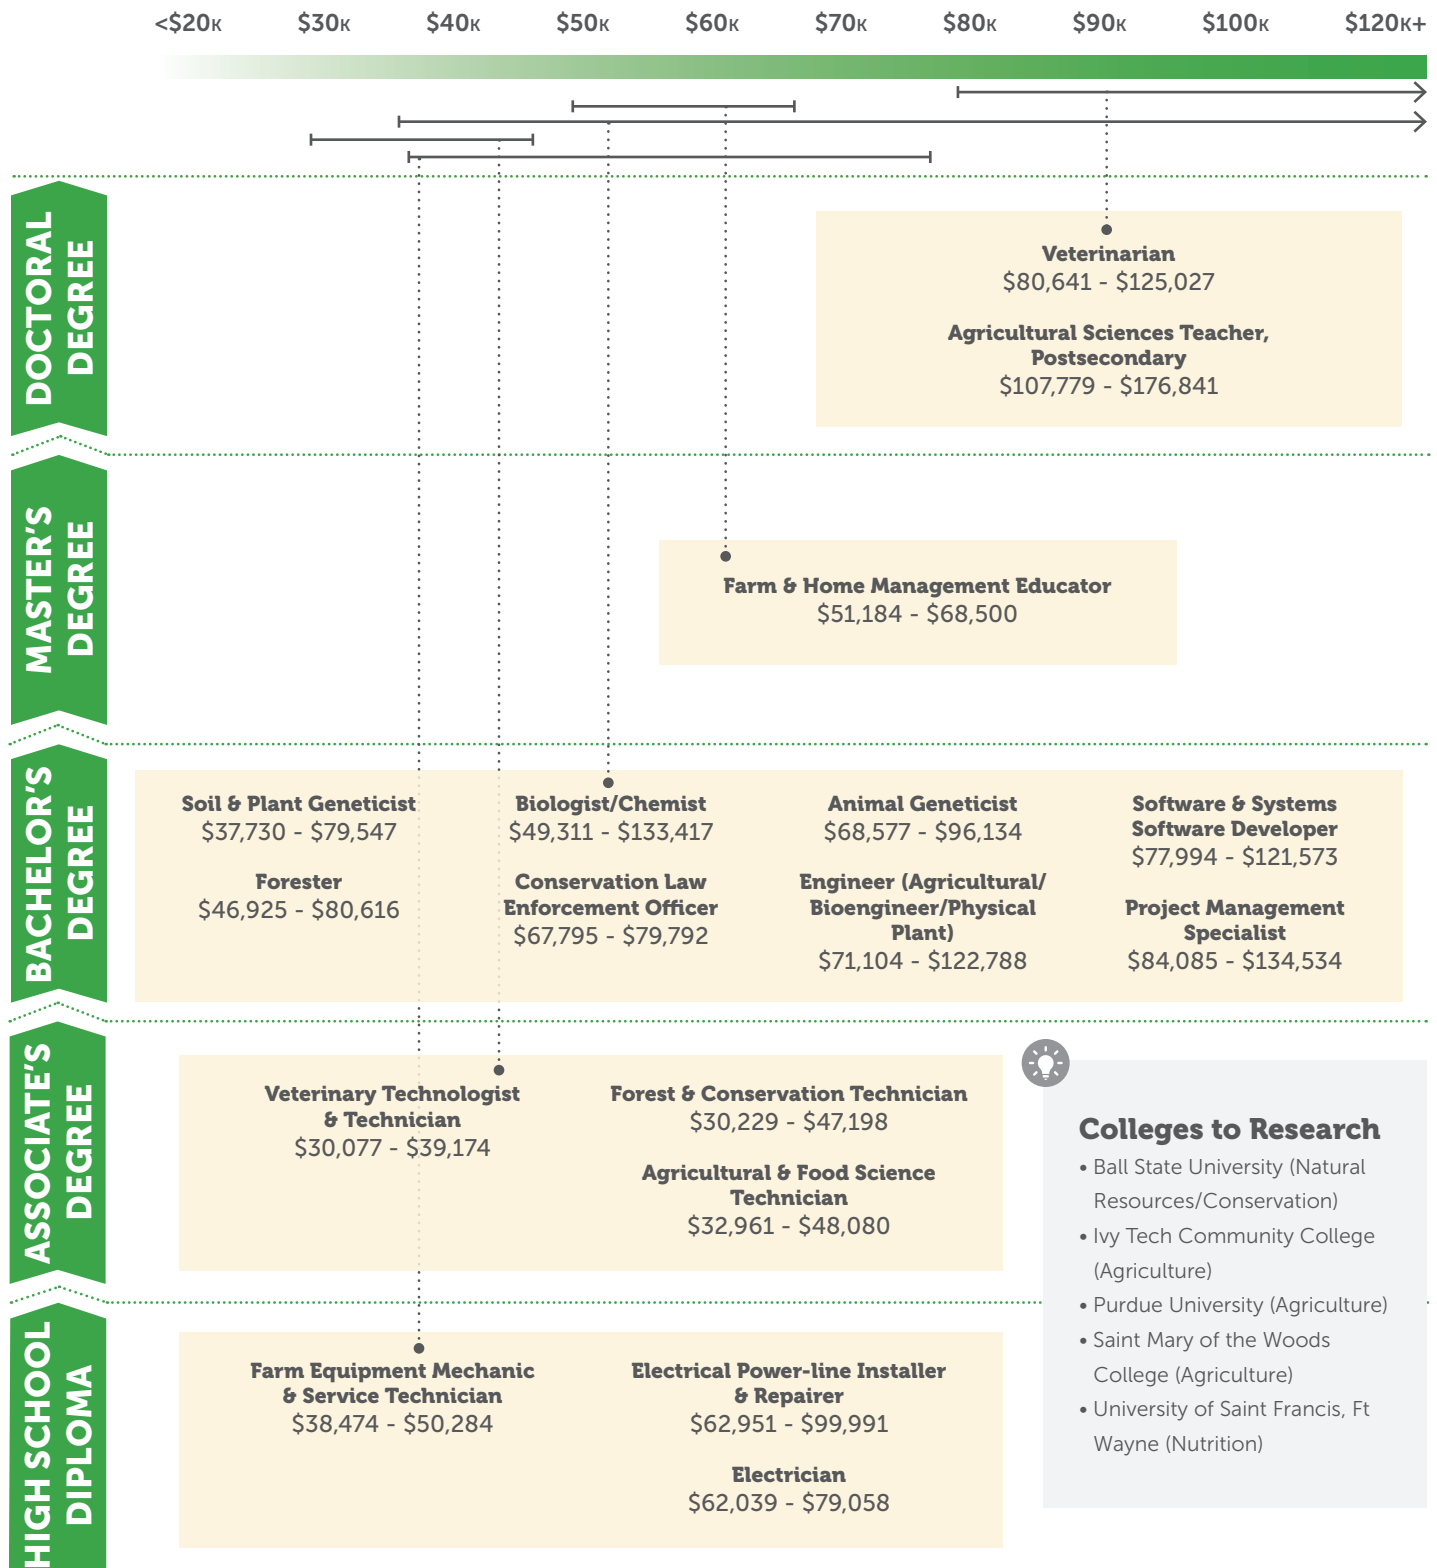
<$20K $30K $40K $50K $60K $70K $80K $90K $100K $120K+

DOCTORAL DEGREE

Veterinarian
$80,641 - $125,027

Agricultural Sciences Teacher, Postsecondary
$107,779 - $176,841

MASTER'S DEGREE

Farm & Home Management Educator
$51,184 - $68,500

BACHELOR'S DEGREE

Soil & Plant Geneticist
$37,730 - $79,547

Forester
$46,925 - $80,616

Biologist/Chemist
$49,311 - $133,417

Conservation Law Enforcement Officer
$67,795 - $79,792

Animal Geneticist
$68,577 - $96,134

Engineer (Agricultural/ Bioengineer/Physical Plant)
$71,104 - $122,788

Software & Systems Software Developer
$77,994 - $121,573

Project Management Specialist
$84,085 - $134,534

ASSOCIATE'S DEGREE

Veterinary Technologist & Technician
$30,077 - $39,174

Forest & Conservation Technician
$30,229 - $47,198

Agricultural & Food Science Technician
$32,961 - $48,080

HIGH SCHOOL DIPLOMA

Farm Equipment Mechanic & Service Technician
$38,474 - $50,284

Electrical Power-line Installer & Repairer
$62,951 - $99,991

Electrician
$62,039 - $79,058

Colleges to Research
• Ball State University (Natural Resources/Conservation)
• Ivy Tech Community College (Agriculture)
• Purdue University (Agriculture)
• Saint Mary of the Woods College (Agriculture)
• University of Saint Francis, Ft Wayne (Nutrition)